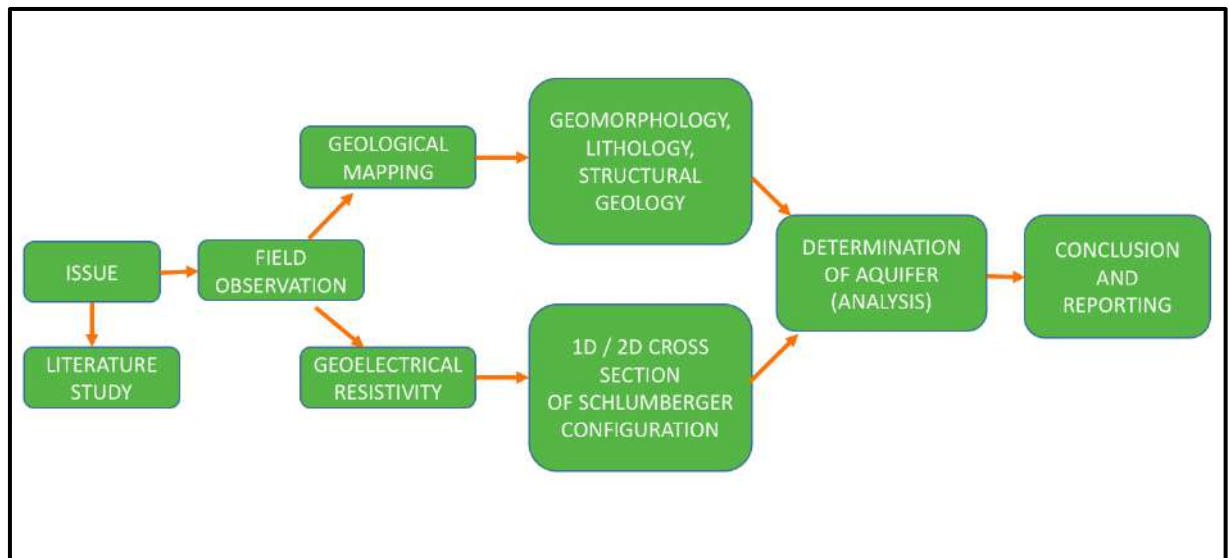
ISSUE

LITERATURE STUDY

FIELD OBSERVATION

GEOLOGICAL MAPPING

GEOELECTRICAL RESISTIVITY

GEOMORPHOLOGY, LITHOLOGY, STRUCTURAL GEOLOGY

1D / 2D CROSS SECTION OF SCHLUMBERGER CONFIGURATION

DETERMINATION OF AQUIFER (ANALYSIS)

CONCLUSION AND REPORTING